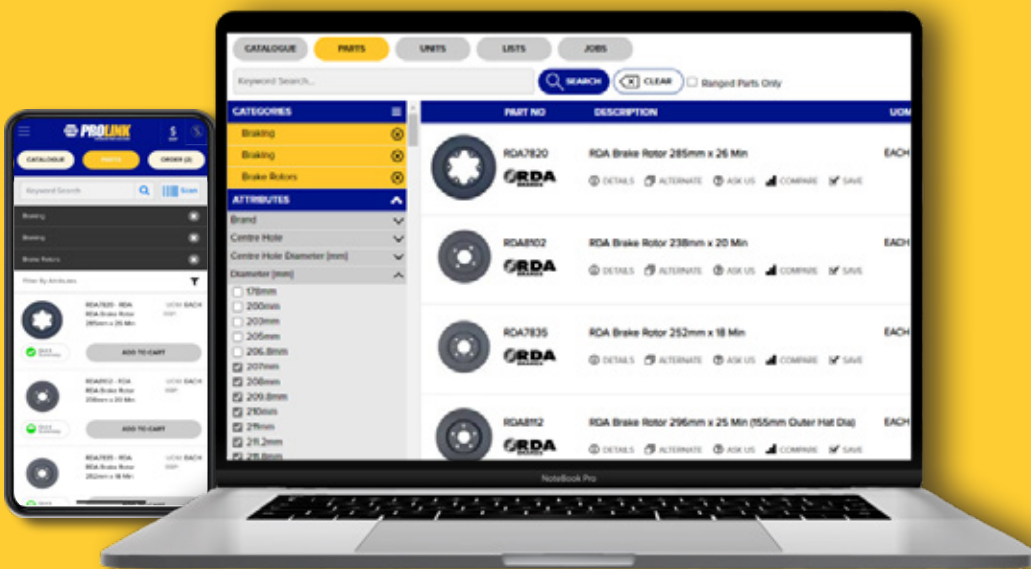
PROLINK

CATALOGUE PARTS ORDER (2)

Keyword Search Scan

Braking

Braking

Brake Rotors

Filter By Attributes

RDA7820 - RDA RDA Brake Rotor 285mm x 26 Min UOM EACH

ADD TO CART

RDA8102 - RDA RDA Brake Rotor 238mm x 20 Min UOM EACH

ADD TO CART

RDA7835 - RDA RDA Brake Rotor 252mm x 18 Min UOM EACH

CATALOGUE PARTS UNITS LISTS JOBS

Keyword Search... SEARCH CLEAR Ranged Parts Only

CATEGORIES

Braking

Braking

Brake Rotors

ATTRIBUTES

Brand

Centre Hole

Centre Hole Diameter [mm]

Diameter [mm]

178mm

200mm

203mm

205mm

206.8mm

207mm

208mm

209.8mm

210mm

211mm

211.2mm

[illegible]

| PART NO | DESCRIPTION | UOM |
|---|---|---|
| RDA7820 RDA | RDA Brake Rotor 285mm x 26 Min DETAILS ALTERNATE ASK US COMPARE SAVE | EACH |
| RDA8102 RDA | RDA Brake Rotor 238mm x 20 Min DETAILS ALTERNATE ASK US COMPARE SAVE | EACH |
| RDA7835 RDA | RDA Brake Rotor 252mm x 18 Min DETAILS ALTERNATE ASK US COMPARE SAVE | EACH |
| RDA8112 RDA | RDA Brake Rotor 296mm x 25 Min (155mm Outer Hat Dia) DETAILS ALTERNATE ASK US COMPARE SAVE | EACH |

NoteBook Pro